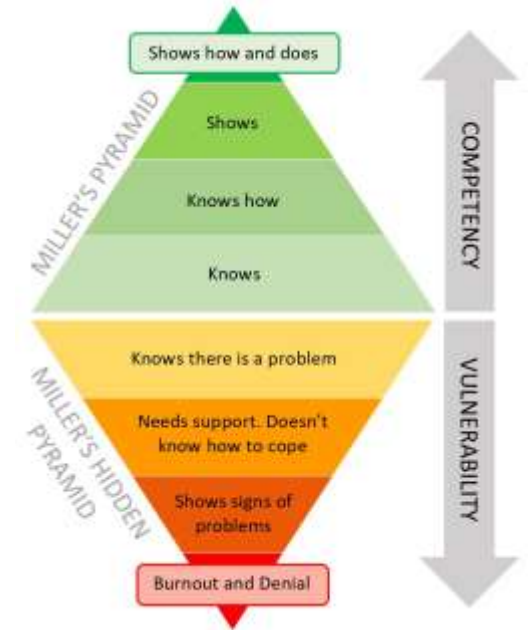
Shows how and does

MILLER'S PYRAMID

Shows

Knows how

Knows

COMPETENCY

MILLER'S HIDDEN PYRAMID

Knows there is a problem

Needs support. Doesn't know how to cope

Shows signs of problems

Burnout and Denial

VULNERABILITY